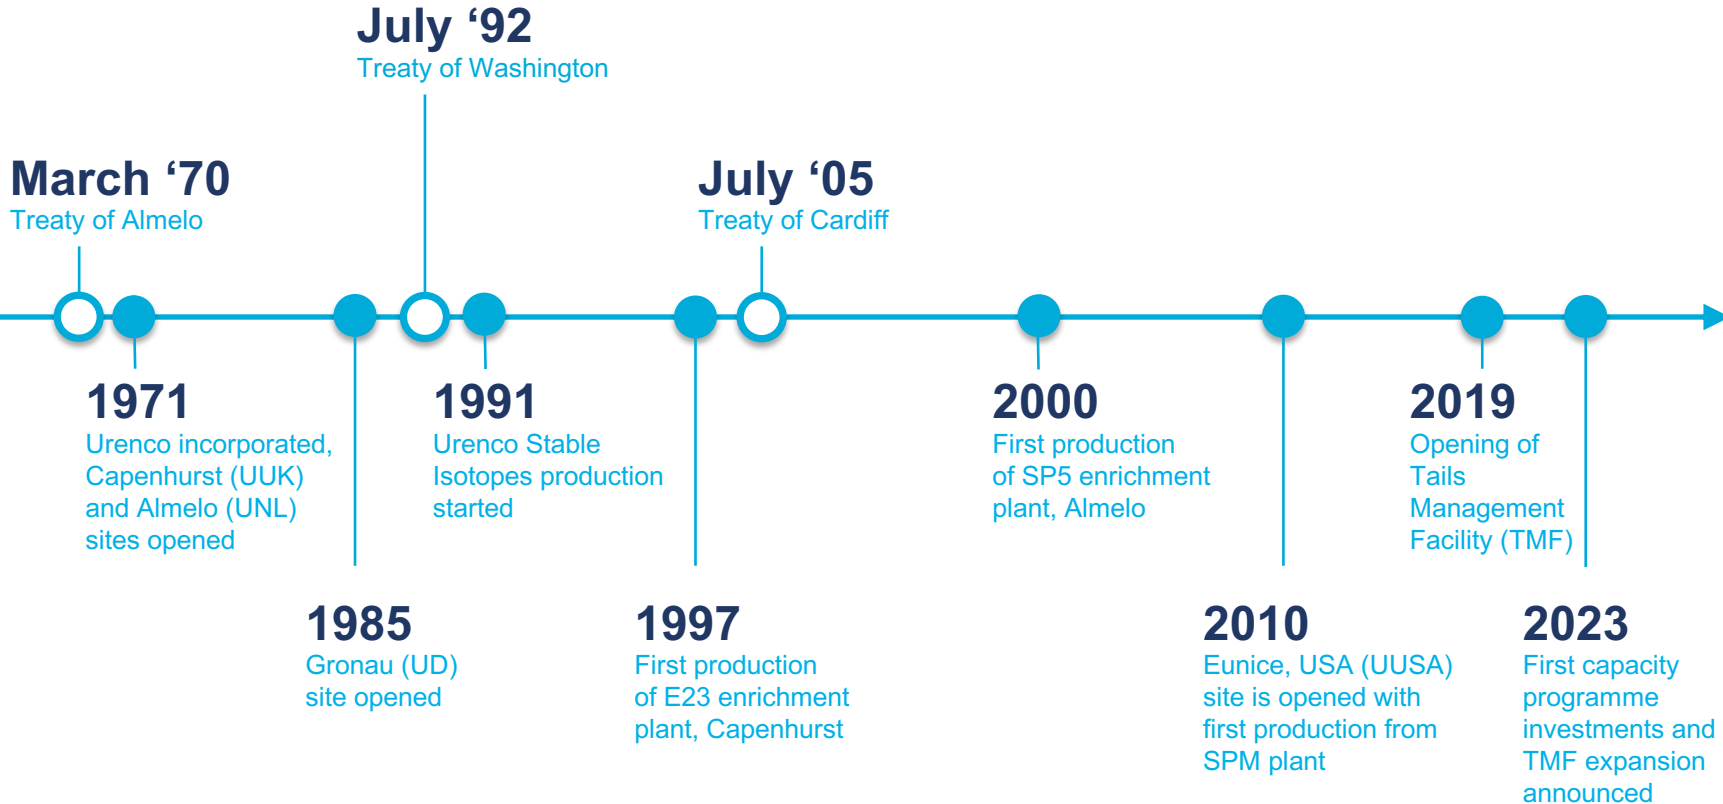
July ‘92
Treaty of Washington

March ‘70
Treaty of Almelo

July ‘05
Treaty of Cardiff

1971
Urenco incorporated, Capenhurst (UUK) and Almelo (UNL) sites opened

1991
Urenco Stable Isotopes production started

2000
First production of SP5 enrichment plant, Almelo

2019
Opening of Tails Management Facility (TMF)

1985
Gronau (UD) site opened

1997
First production of E23 enrichment plant, Capenhurst

2010
Eunice, USA (UUSA) site is opened with first production from SPM plant

2023
First capacity programme investments and TMF expansion announced